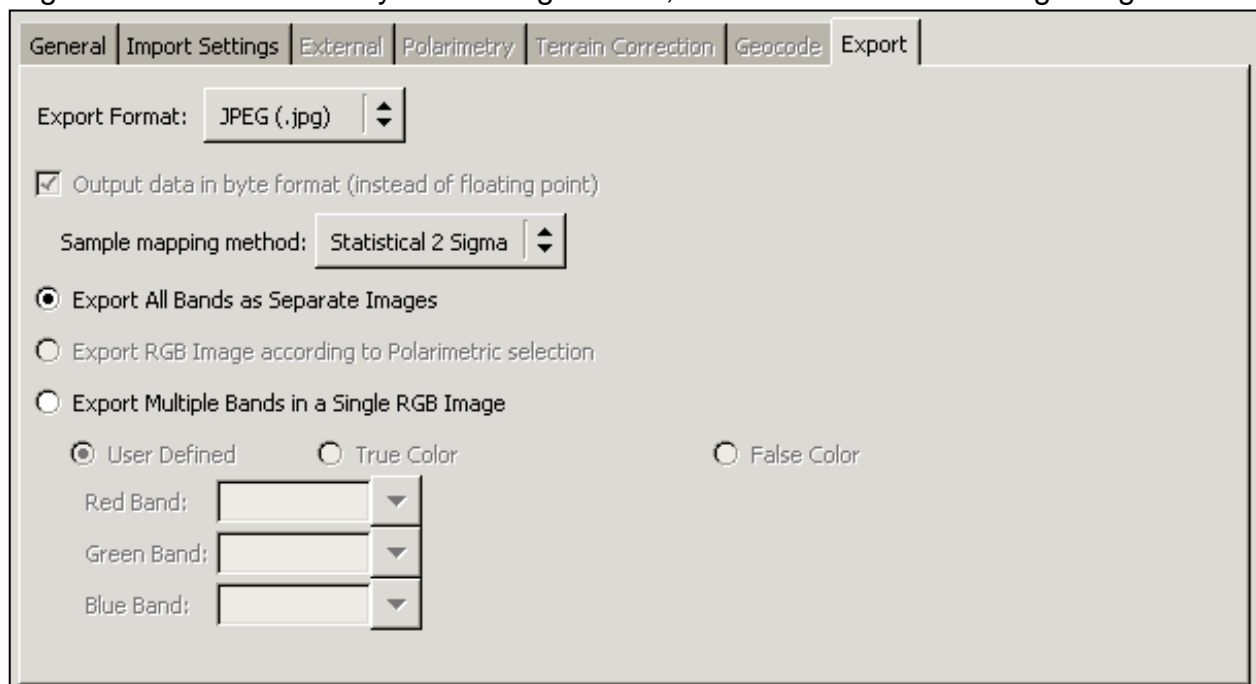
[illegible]

General | Import Settings | External | Polarimetry | Terrain Correction | Geocode | Export

Export Format: JPEG (.jpg)

Output data in byte format (instead of floating point)

Sample mapping method: Statistical 2 Sigma

Export All Bands as Separate Images

Export RGB Image according to Polarimetric selection

Export Multiple Bands in a Single RGB Image

User Defined True Color False Color

Red Band:

Green Band:

Blue Band: